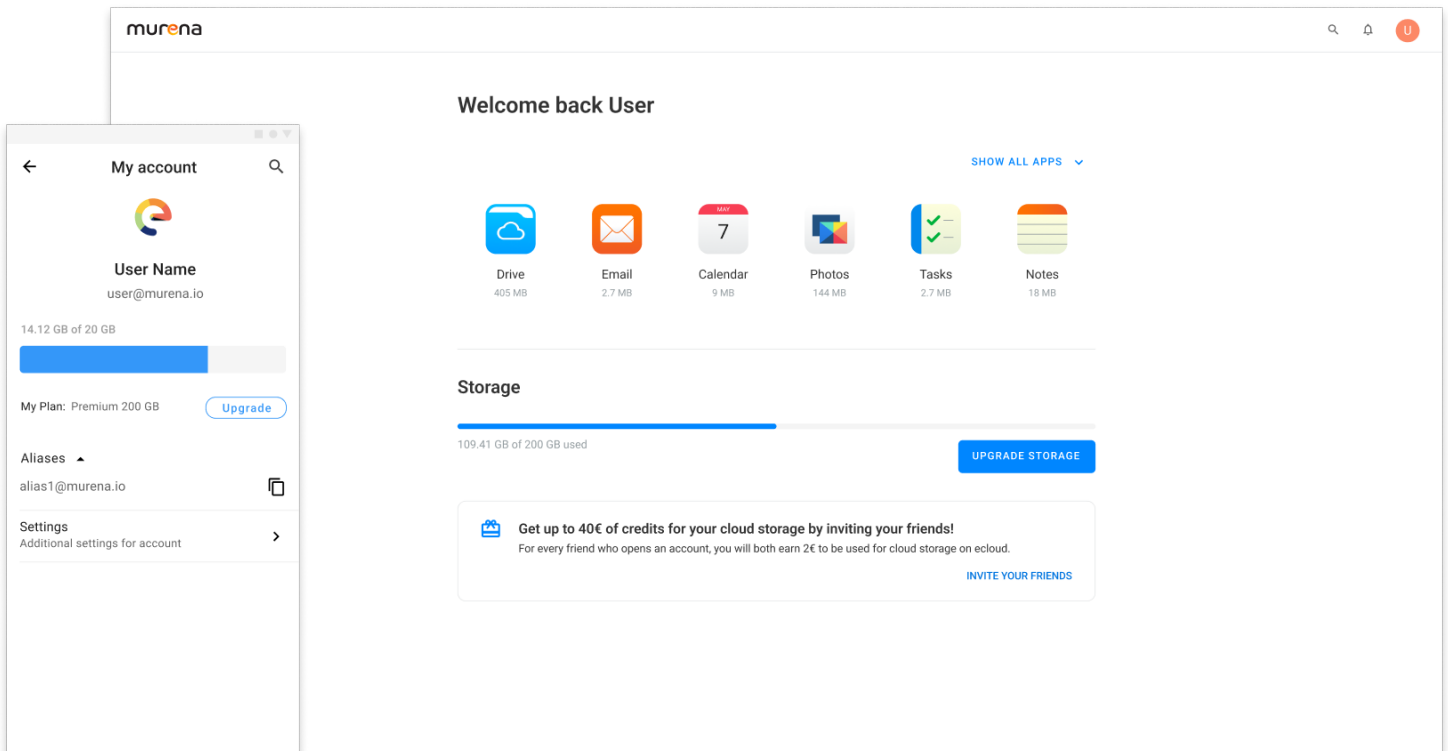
murena

U

Welcome back User

SHOW ALL APPS

Drive
405 MB

Email
2.7 MB

MAY
7
Calendar
9 MB

Photos
144 MB

Tasks
2.7 MB

Notes
18 MB

Storage

109.41 GB of 200 GB used

UPGRADE STORAGE

Get up to 40€ of credits for your cloud storage by inviting your friends!
For every friend who opens an account, you will both earn 2€ to be used for cloud storage on ecloud.

INVITE YOUR FRIENDS

My account

User Name
user@murena.io

14.12 GB of 20 GB

My Plan: Premium 200 GB
Upgrade

Aliases
alias1@murena.io

Settings
Additional settings for account